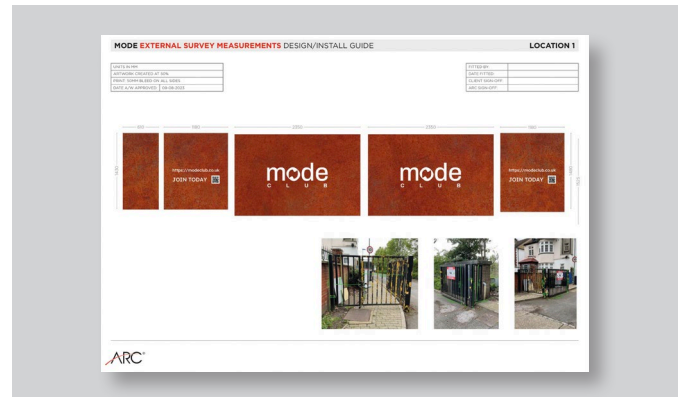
MODE EXTERNAL SURVEY MEASUREMENTS DESIGN/INSTALL GUIDE

LOCATION 1

| SIZES IN MM | |
|---|---|
| ARTWORK CREATED AT 50% | |
| PRINT: 5MM BLEED ON ALL SIDES | |
| DATE A/W APPROVED | 09-08-2023 |

| FITTED BY | |
|---|---|
| DATE FITTED | |
| CLIENT SIGN-OFF | |
| ARC SIGN-OFF | |

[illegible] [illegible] 2350 2350 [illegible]

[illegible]

https://modeclub.co.uk
JOIN TODAY

mode
CLUB

mode
CLUB

https://modeclub.co.uk
JOIN TODAY

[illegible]

ARC